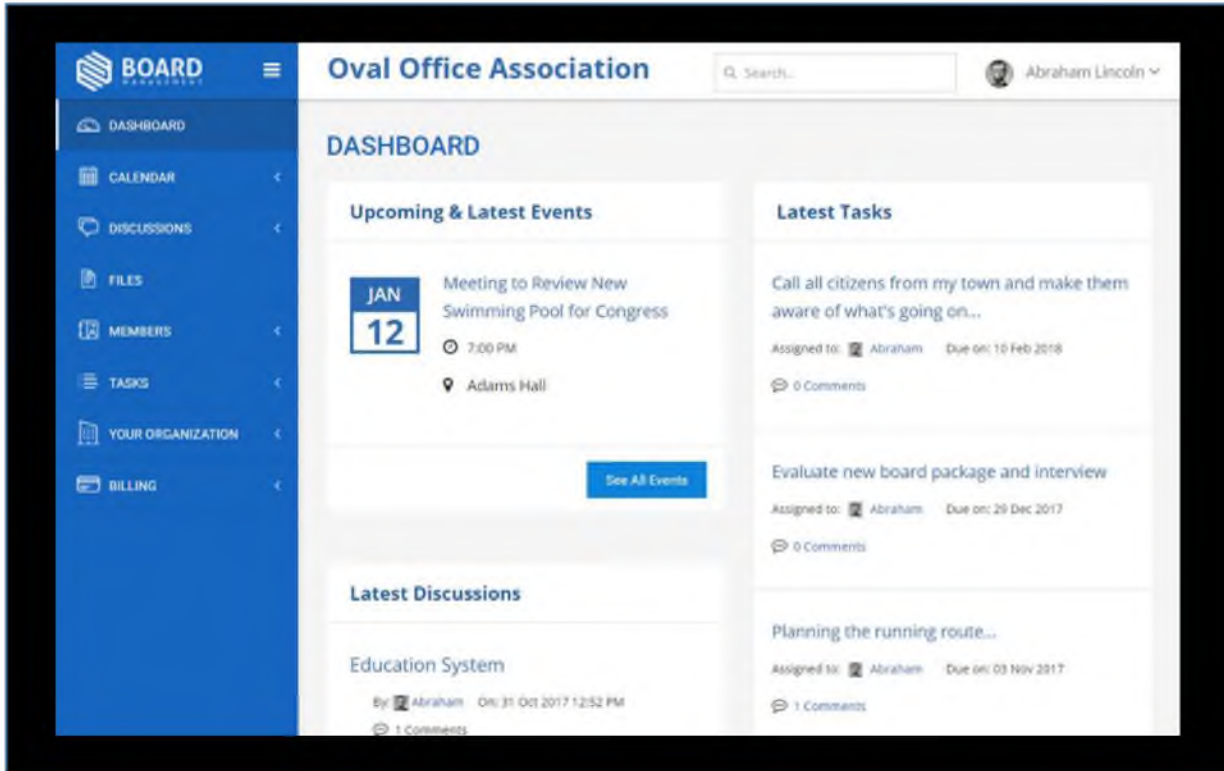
BOARD
MANAGEMENT

Oval Office Association

Search...

Abraham Lincoln

DASHBOARD
CALENDAR
DISCUSSIONS
FILES
MEMBERS
TASKS
YOUR ORGANIZATION
BILLING

DASHBOARD

Upcoming & Latest Events

JAN
12

Meeting to Review New Swimming Pool for Congress

7:00 PM

Adams Hall

See All Events

Latest Discussions

Education System

By: Abraham On: 31 Oct 2017 12:52 PM

1 Comments

Latest Tasks

Call all citizens from my town and make them aware of what's going on...

Assigned to: Abraham Due on: 10 Feb 2018

0 Comments

Evaluate new board package and interview

Assigned to: Abraham Due on: 29 Dec 2017

0 Comments

Planning the running route...

Assigned to: Abraham Due on: 03 Nov 2017

1 Comments